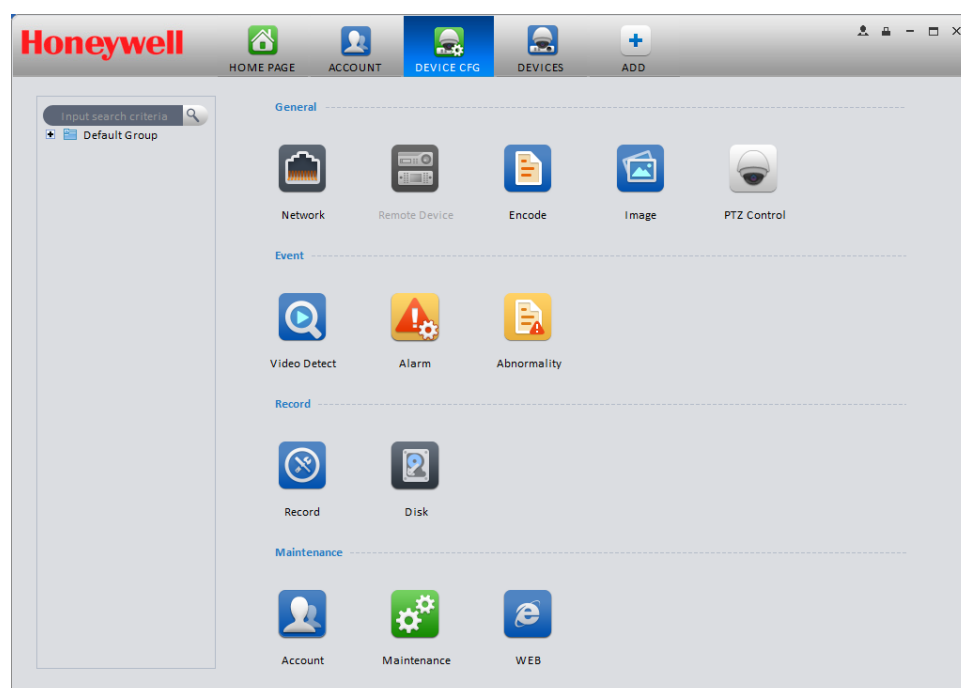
Honeywell

HOME PAGE ACCOUNT DEVICE CFG DEVICES ADD

Input search criteria

Default Group

General

Network Remote Device Encode Image PTZ Control

Event

Video Detect Alarm Abnormality

Record

Record Disk

Maintenance

Account Maintenance WEB